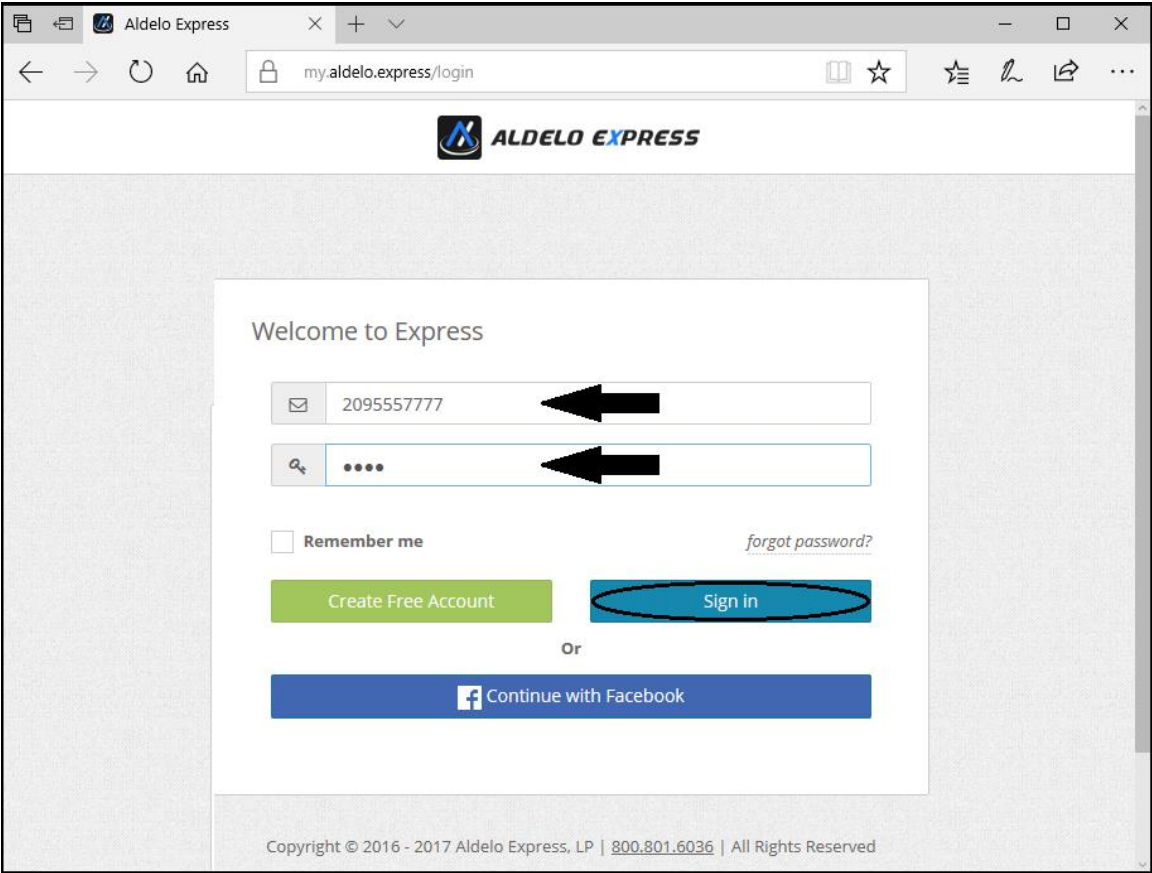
Aldelo Express

my.aldelo.express/login

ALDELO EXPRESS

Welcome to Express

2095557777

••••

Remember me

forgot password?

Create Free Account

Sign in

Or

Continue with Facebook

Copyright © 2016 - 2017 Aldelo Express, LP | 800.801.6036 | All Rights Reserved